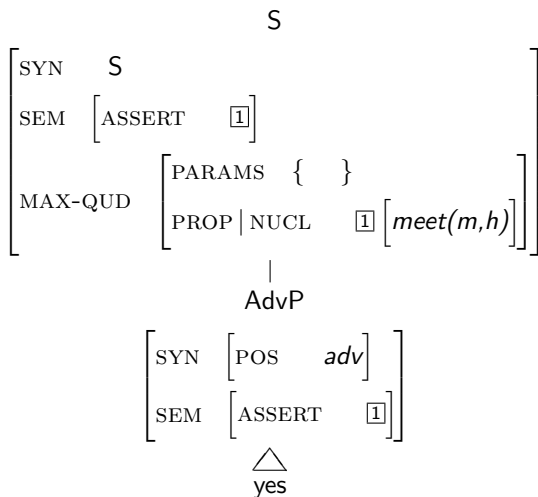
S

$\begin{bmatrix} \text{SYN} & \text{S} \\ \text{SEM} & \begin{bmatrix} \text{ASSERT} & \boxed{1} \end{bmatrix} \\ \text{MAX-QUD} & \begin{bmatrix} \text{PARAMS} & \{\ \} \\ \text{PROP} \mid \text{NUCL} & \boxed{1} \begin{bmatrix} meet(m,h) \end{bmatrix} \end{bmatrix} \end{bmatrix}$

AdvP

$\begin{bmatrix} \text{SYN} & \begin{bmatrix} \text{POS} & adv \end{bmatrix} \\ \text{SEM} & \begin{bmatrix} \text{ASSERT} & \boxed{1} \end{bmatrix} \end{bmatrix}$

yes